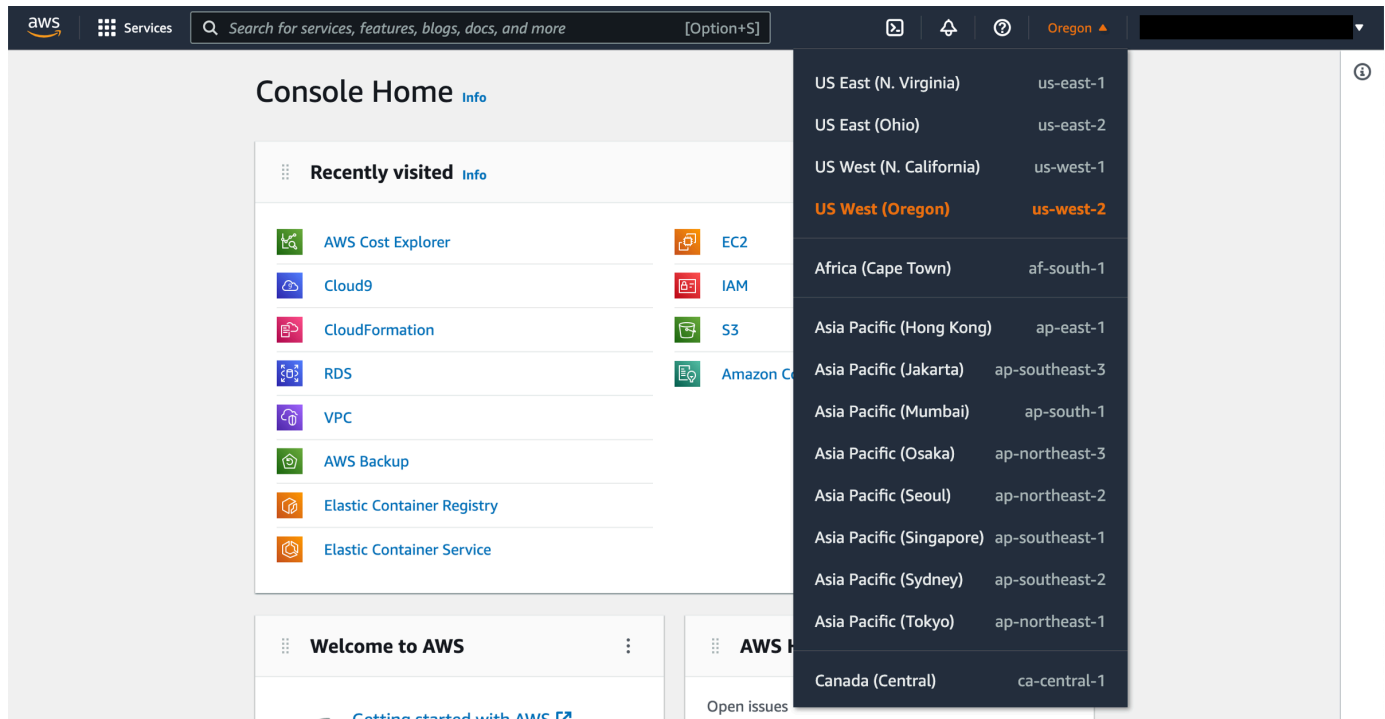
aws Services Search for services, features, blogs, docs, and more [Option+S] Oregon ▲

Console Home Info

Recently visited Info

AWS Cost Explorer
Cloud9
CloudFormation
RDS
VPC
AWS Backup
Elastic Container Registry
Elastic Container Service

EC2
IAM
S3
Amazon C

| | |
|---|---|
| US East (N. Virginia) | us-east-1 |
| US East (Ohio) | us-east-2 |
| US West (N. California) | us-west-1 |
| US West (Oregon) | us-west-2 |
| Africa (Cape Town) | af-south-1 |
| Asia Pacific (Hong Kong) | ap-east-1 |
| Asia Pacific (Jakarta) | ap-southeast-3 |
| Asia Pacific (Mumbai) | ap-south-1 |
| Asia Pacific (Osaka) | ap-northeast-3 |
| Asia Pacific (Seoul) | ap-northeast-2 |
| Asia Pacific (Singapore) | ap-southeast-1 |
| Asia Pacific (Sydney) | ap-southeast-2 |
| Asia Pacific (Tokyo) | ap-northeast-1 |
| Canada (Central) | ca-central-1 |

Welcome to AWS

Getting started with AWS

AWS H

Open issues